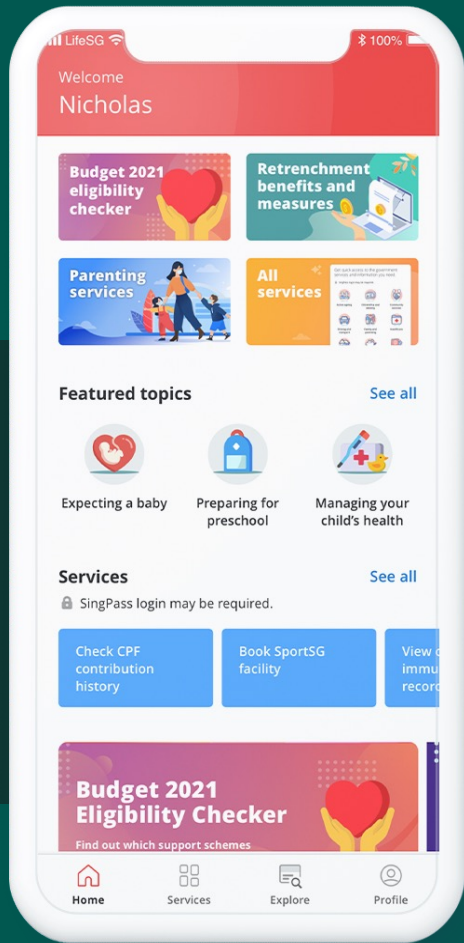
LifeSG
100%

Welcome
Nicholas

Budget 2021 eligibility checker

Retrenchment benefits and measures

Parenting services

All services

Featured topics
See all

Expecting a baby

Preparing for preschool

Managing your child's health

Services
See all

SingPass login may be required.

Check CPF contribution history

Book SportSG facility

View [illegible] immu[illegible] recor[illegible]

Budget 2021 Eligibility Checker
Find out which support schemes

Home
Services
Explore
Profile